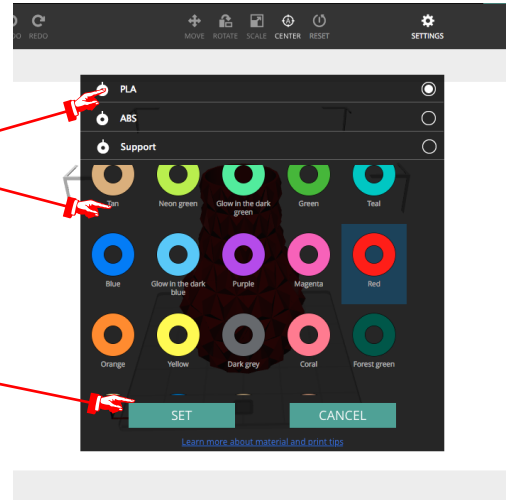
DO REDO

MOVE ROTATE SCALE CENTER RESET

SETTINGS

PLA

ABS

Support

Tan

Neon green

Glow in the dark green

Green

Teal

Blue

Glow in the dark blue

Purple

Magenta

Red

Orange

Yellow

Dark grey

Coral

Forest green

SET

CANCEL

Learn more about material and print tips